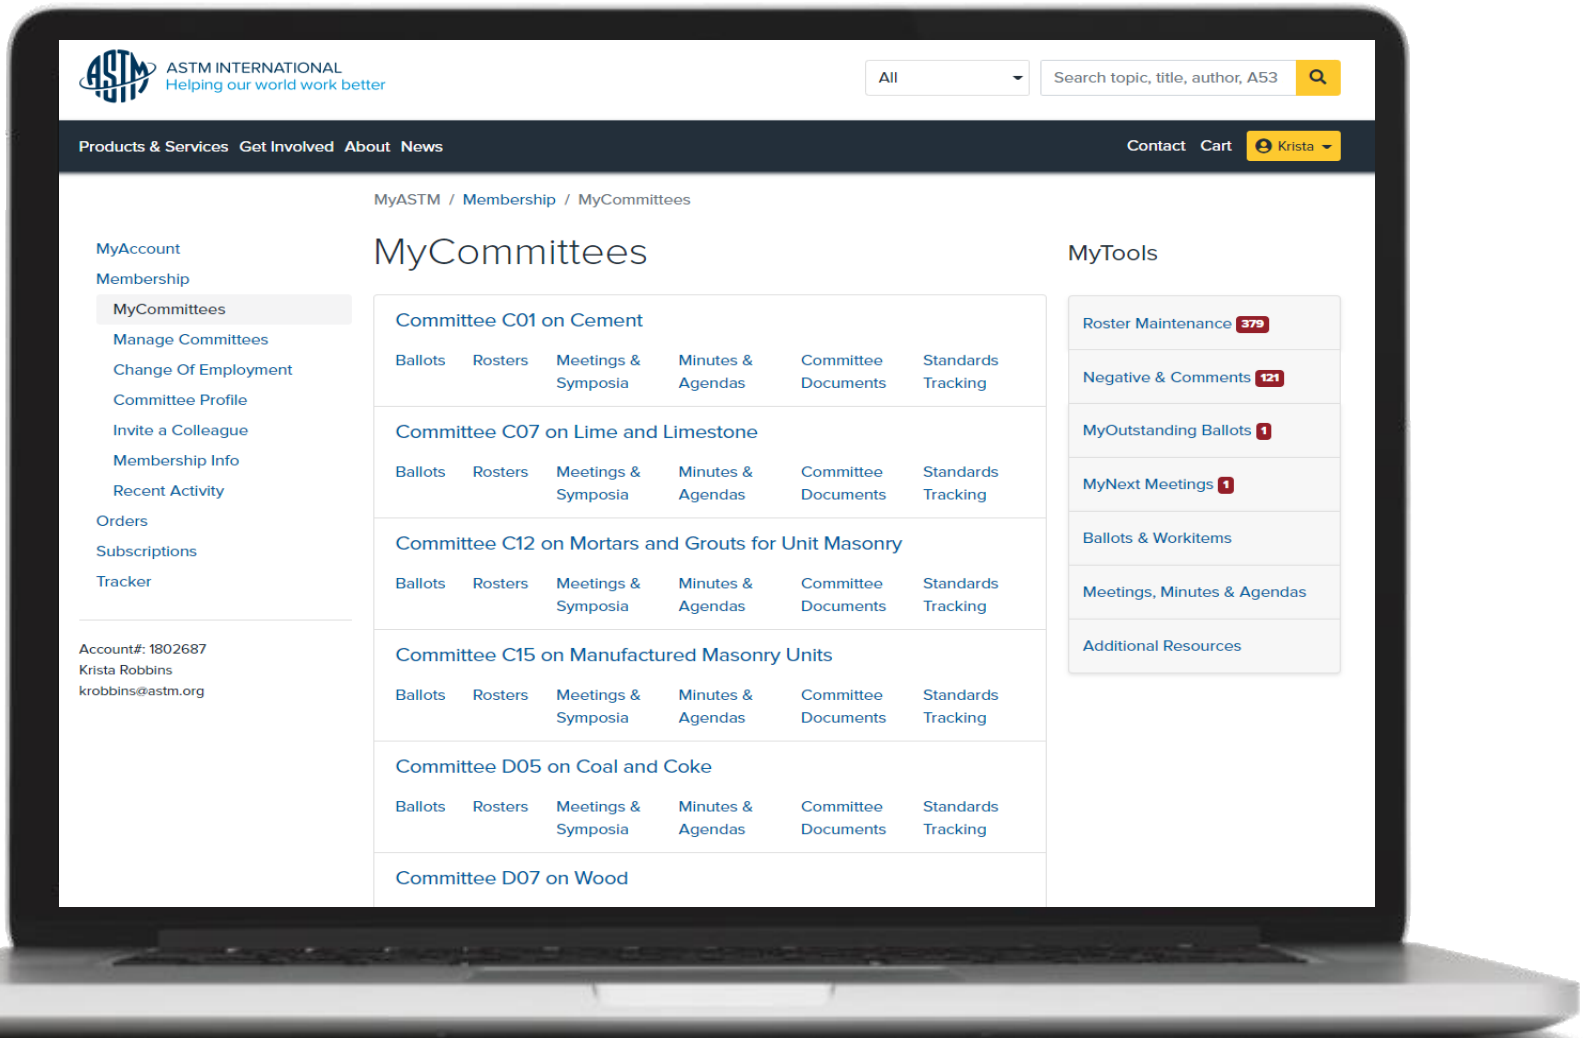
ASTM

ASTM INTERNATIONAL
Helping our world work better

All

Search topic, title, author, A53

Products & Services Get Involved About News

Contact Cart Krista

MyASTM / Membership / MyCommittees

MyAccount
Membership
MyCommittees
Manage Committees
Change Of Employment
Committee Profile
Invite a Colleague
Membership Info
Recent Activity
Orders
Subscriptions
Tracker

Account#: 1802687
Krista Robbins
krobbins@astm.org

MyCommittees

Committee C01 on Cement
Ballots Rosters Meetings & Symposia Minutes & Agendas Committee Documents Standards Tracking

Committee C07 on Lime and Limestone
Ballots Rosters Meetings & Symposia Minutes & Agendas Committee Documents Standards Tracking

Committee C12 on Mortars and Grouts for Unit Masonry
Ballots Rosters Meetings & Symposia Minutes & Agendas Committee Documents Standards Tracking

Committee C15 on Manufactured Masonry Units
Ballots Rosters Meetings & Symposia Minutes & Agendas Committee Documents Standards Tracking

Committee D05 on Coal and Coke
Ballots Rosters Meetings & Symposia Minutes & Agendas Committee Documents Standards Tracking

Committee D07 on Wood

MyTools

Roster Maintenance 379
Negative & Comments 121
MyOutstanding Ballots 1
MyNext Meetings 1
Ballots & Workitems
Meetings, Minutes & Agendas
Additional Resources